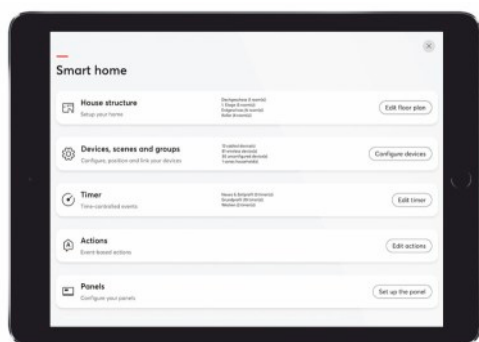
Smart home

House structure
Setup your home
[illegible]
Edit floor plan

Devices, scenes and groups
Configure, position and link your devices
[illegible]
Configure devices

Timer
Time-controlled events
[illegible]
Edit timer

Actions
Event-based actions
Edit actions

Panels
Configure your panels
Set up the panel